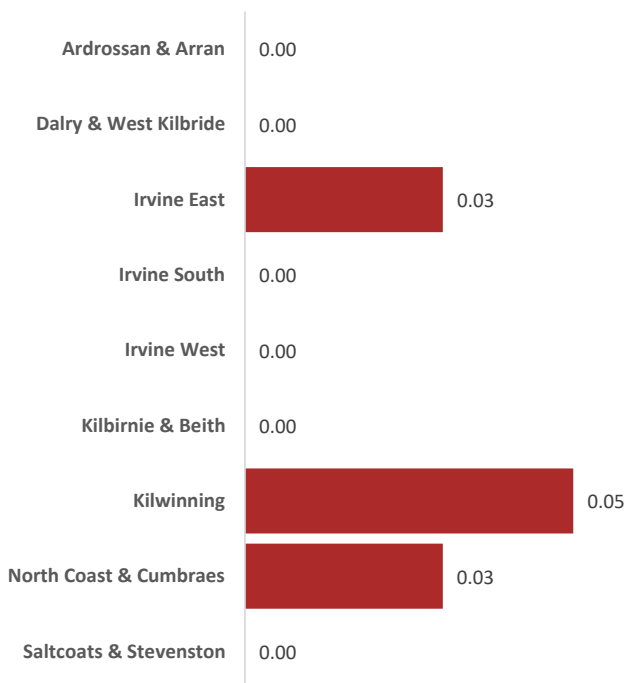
| | |
|---|---|
| Ardrossan & Arran | 0.00 |
| Dalry & West Kilbride | 0.00 |
| Irvine East | 0.03 |
| Irvine South | 0.00 |
| Irvine West | 0.00 |
| Kilbirnie & Beith | 0.00 |
| Kilwinning | 0.05 |
| North Coast & Cumbraes | 0.03 |
| Saltcoats & Stevenston | 0.00 |